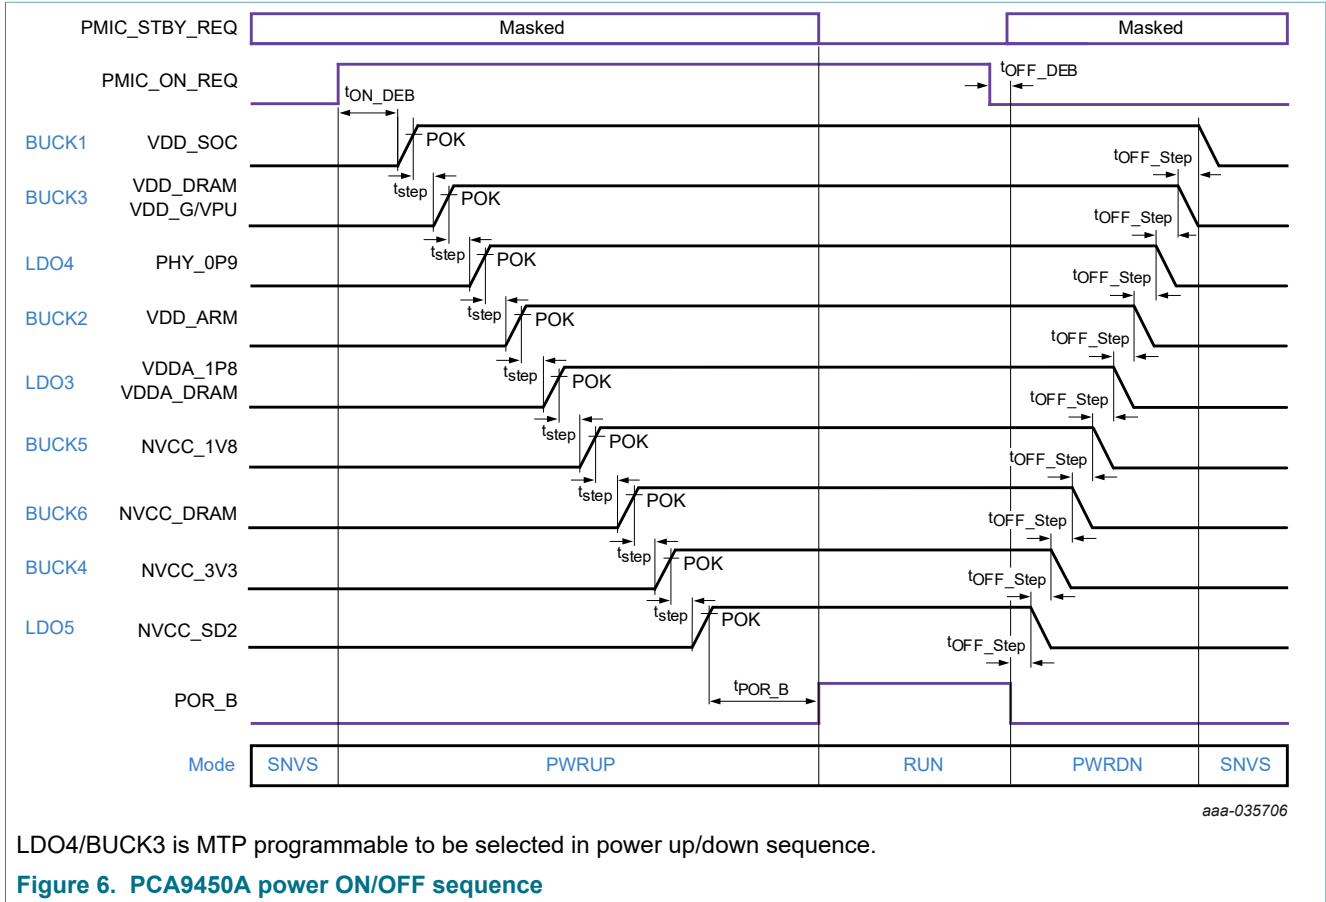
PMIC_STBY_REQ
Masked
Masked

PMIC_ON_REQ
$t_{ON\_DEB}$
$t_{OFF\_DEB}$

BUCK1 VDD_SOC
POK
$t_{step}$
$t_{OFF\_Step}$

BUCK3 VDD_DRAM VDD_G/VPU
POK
$t_{step}$
$t_{OFF\_Step}$

LDO4 PHY_0P9
POK
$t_{step}$
$t_{OFF\_Step}$

BUCK2 VDD_ARM
POK
$t_{step}$
$t_{OFF\_Step}$

LDO3 VDDA_1P8 VDDA_DRAM
POK
$t_{step}$
$t_{OFF\_Step}$

BUCK5 NVCC_1V8
POK
$t_{step}$
$t_{OFF\_Step}$

BUCK6 NVCC_DRAM
POK
$t_{step}$
$t_{OFF\_Step}$

BUCK4 NVCC_3V3
POK
$t_{step}$
$t_{OFF\_Step}$

LDO5 NVCC_SD2
POK
$t_{step}$
$t_{OFF\_Step}$

POR_B
$t_{POR\_B}$

Mode
SNVS
PWRUP
RUN
PWRDN
SNVS

aaa-035706

LDO4/BUCK3 is MTP programmable to be selected in power up/down sequence.

Figure 6. PCA9450A power ON/OFF sequence